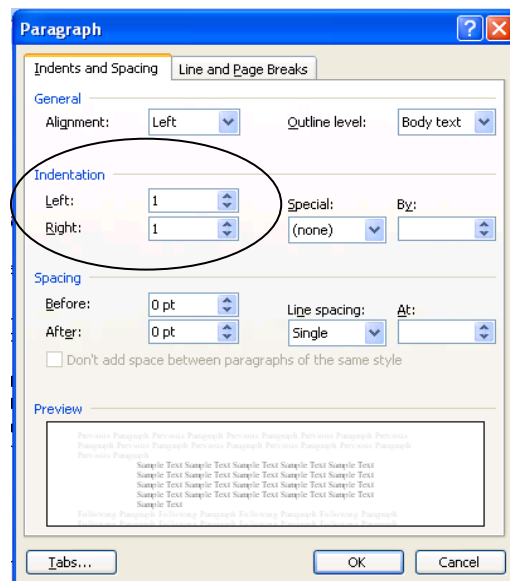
Paragraph

Indents and Spacing | Line and Page Breaks

General

Alignment: Left

Outline level: Body text

Indentation

Left: 1

Right: 1

Special: (none)

By:

Spacing

Before: 0 pt

After: 0 pt

Line spacing: Single

At:

Don't add space between paragraphs of the same style

Preview

Previous Paragraph Previous Paragraph Previous Paragraph Previous Paragraph Previous Paragraph Previous Paragraph Previous Paragraph Previous Paragraph Previous Paragraph Previous Paragraph

Sample Text Sample Text Sample Text Sample Text Sample Text Sample Text Sample Text Sample Text Sample Text Sample Text Sample Text Sample Text Sample Text Sample Text Sample Text Sample Text Sample Text Sample Text Sample Text Sample Text Sample Text Sample Text Sample Text Sample Text Sample Text Sample Text

Following Paragraph Following Paragraph Following Paragraph Following Paragraph Following Paragraph

Tabs... OK Cancel